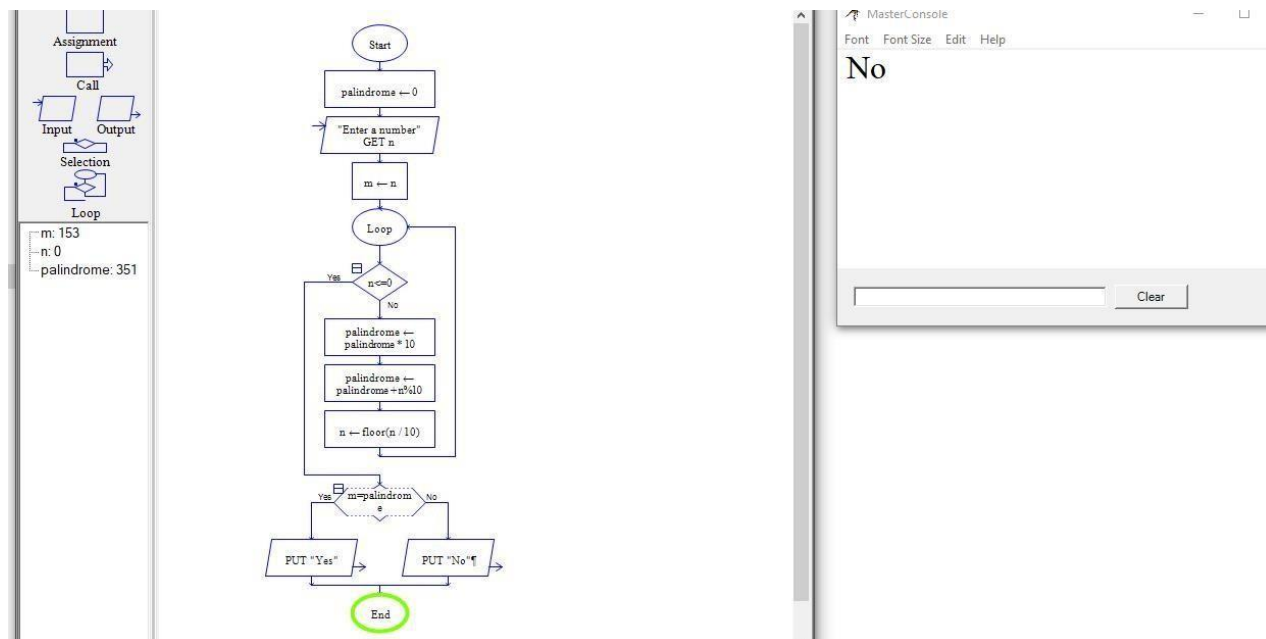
Assignment
Call
Input Output
Selection
Loop
m: 153
n: 0
palindrome: 351

Start
palindrome ← 0
"Enter a number"
GET n
m ← n
Loop
Yes
n<=0
No
palindrome ← palindrome * 10
palindrome ← palindrome+n%10
n ← floor(n / 10)
Yes
m=palindrome
No
PUT "Yes"
PUT "No"¶
End

MasterConsole
Font Font Size Edit Help
No
Clear